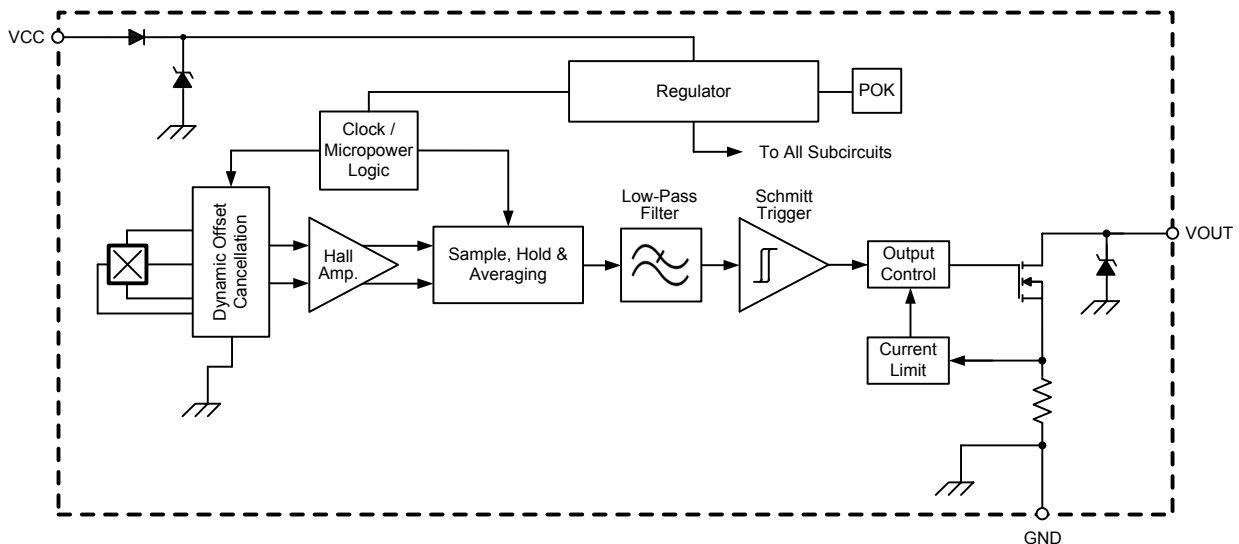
VCC

Regulator

POK

Clock / Micropower Logic

To All Subcircuits

Dynamic Offset Cancellation

Hall Amp.

Sample, Hold & Averaging

Low-Pass Filter

Schmitt Trigger

Output Control

VOUT

Current Limit

GND